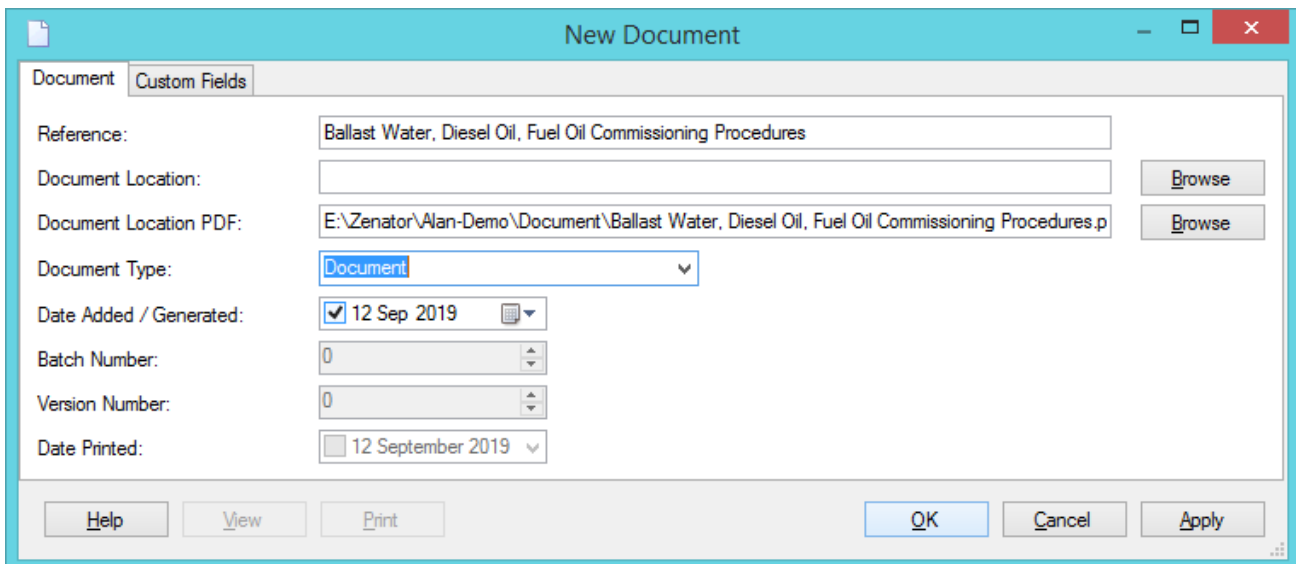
New Document

Document | Custom Fields

Reference: Ballast Water, Diesel Oil, Fuel Oil Commissioning Procedures

Document Location: Browse

Document Location PDF: E:\Zenator\Alan-Demo\Document\Ballast Water, Diesel Oil, Fuel Oil Commissioning Procedures.p Browse

Document Type: Document

Date Added / Generated: 12 Sep 2019

Batch Number: 0

Version Number: 0

Date Printed: 12 September 2019

Help | View | Print | OK | Cancel | Apply